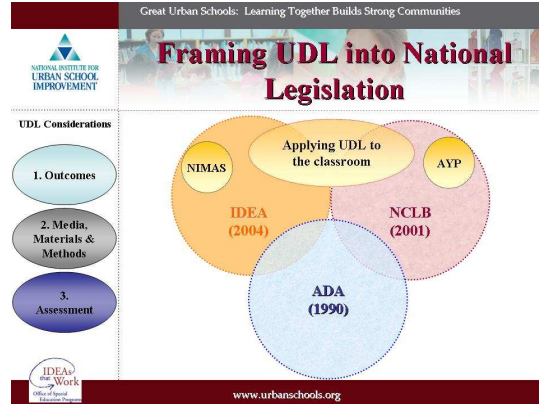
Great Urban Schools: Learning Together Builds Strong Communities

NATIONAL INSTITUTE FOR URBAN SCHOOL IMPROVEMENT

Framing UDL into National Legislation

UDL Considerations

1. Outcomes

2. Media, Materials & Methods

3. Assessment

Applying UDL to the classroom

NIMAS

AYP

IDEA (2004)

NCLB (2001)

ADA (1990)

IDEAs that Work
Office of Special Education Programs

www.urbanschools.org